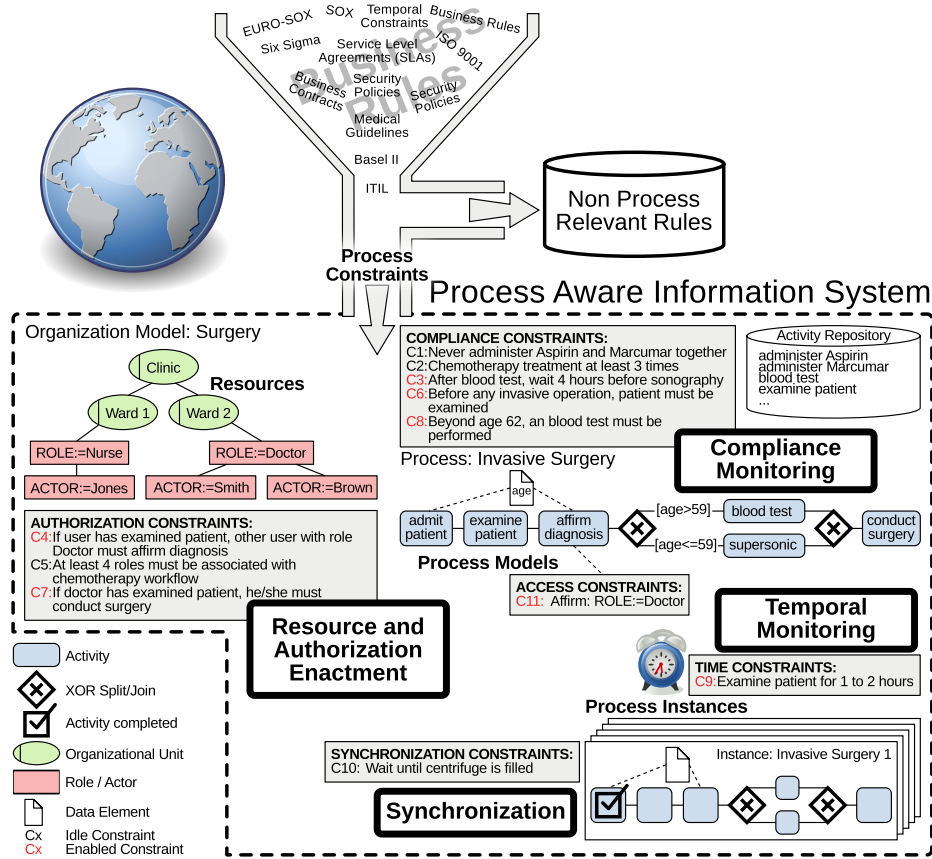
EURO-SOX SOX Temporal Constraints Business Rules
Six Sigma Service Level Agreements (SLAs) ISO 9001
Business Rules
Business Contracts Security Policies Security Policies
Medical Guidelines
Basel II
ITIL

Non Process Relevant Rules

Process Constraints

Process Aware Information System

Organization Model: Surgery

Clinic
Resources
Ward 1 Ward 2
ROLE:=Nurse ROLE:=Doctor
ACTOR:=Jones ACTOR:=Smith ACTOR:=Brown

AUTHORIZATION CONSTRAINTS:
C4: If user has examined patient, other user with role Doctor must affirm diagnosis
C5: At least 4 roles must be associated with chemotherapy workflow
C7: If doctor has examined patient, he/she must conduct surgery

Resource and Authorization Enactment

COMPLIANCE CONSTRAINTS:
C1: Never administer Aspirin and Marcumar together
C2: Chemotherapy treatment at least 3 times
C3: After blood test, wait 4 hours before sonography
C6: Before any invasive operation, patient must be examined
C8: Beyond age 62, an blood test must be performed

Activity Repository
administer Aspirin
administer Marcumar
blood test
examine patient
...

Compliance Monitoring

Process: Invasive Surgery

age

admit patient examine patient affirm diagnosis [age>59] blood test conduct surgery
[age<=59] supersonic

Process Models

ACCESS CONSTRAINTS:
C11: Affirm: ROLE:=Doctor

Temporal Monitoring

TIME CONSTRAINTS:
C9: Examine patient for 1 to 2 hours

Process Instances

SYNCHRONIZATION CONSTRAINTS:
C10: Wait until centrifuge is filled

Instance: Invasive Surgery 1

Synchronization

Activity
XOR Split/Join
Activity completed
Organizational Unit
Role / Actor
Data Element
Cx Idle Constraint
Cx Enabled Constraint